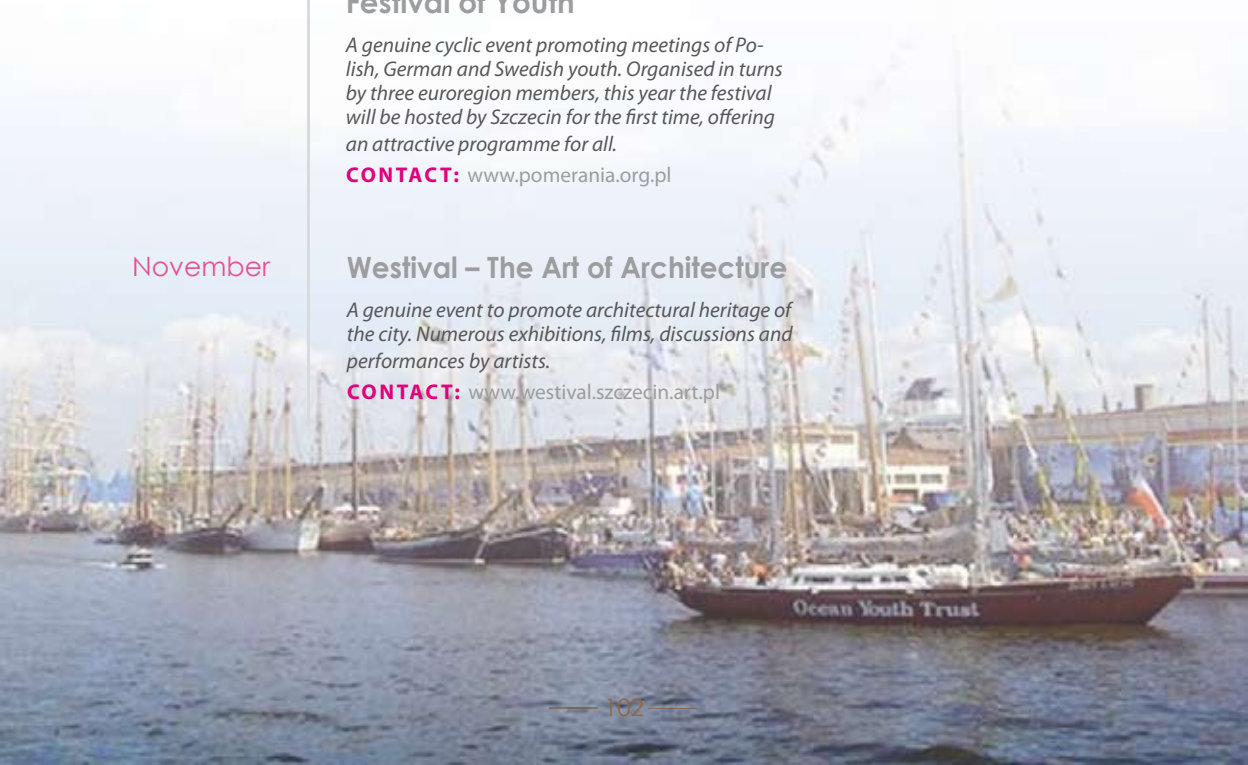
Festival of Youth

A genuine cyclic event promoting meetings of Polish, German and Swedish youth. Organised in turns by three euroregion members, this year the festival will be hosted by Szczecin for the first time, offering an attractive programme for all.

CONTACT: www.pomerania.org.pl

November

Westival – The Art of Architecture

A genuine event to promote architectural heritage of the city. Numerous exhibitions, films, discussions and performances by artists.

CONTACT: www.westival.szczecin.art.pl

Ocean Youth Trust

102